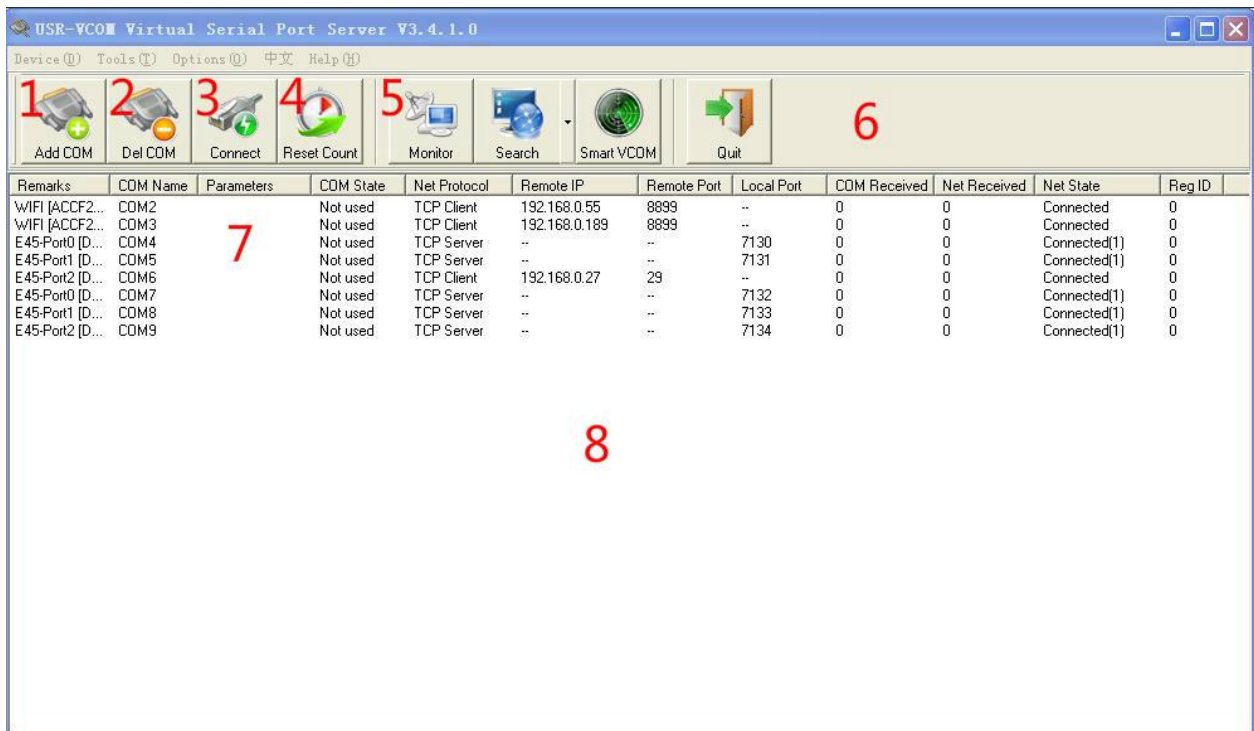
USR-VCOM Virtual Serial Port Server V3.4.1.0

Device(D) Tools(T) Options(O) 中文 Help(H)

1 Add COM 2 Del COM 3 Connect 4 Reset Count 5 Monitor Search Smart VCOM Quit 6

| Remarks | COM Name | Parameters | COM State | Net Protocol | Remote IP | Remote Port | Local Port | COM Received | Net Received | Net State | Reg ID |
|---|---|---|---|---|---|---|---|---|---|---|---|
| WIFI [ACCF2... | COM2 | | Not used | TCP Client | 192.168.0.55 | 8899 | -- | 0 | 0 | Connected | 0 |
| WIFI [ACCF2... | COM3 | | Not used | TCP Client | 192.168.0.189 | 8899 | -- | 0 | 0 | Connected | 0 |
| E45-Port0 [D... | COM4 | | Not used | TCP Server | -- | -- | 7130 | 0 | 0 | Connected(1) | 0 |
| E45-Port1 [D... | COM5 | | Not used | TCP Server | -- | -- | 7131 | 0 | 0 | Connected(1) | 0 |
| E45-Port2 [D... | COM6 | | Not used | TCP Client | 192.168.0.27 | 29 | -- | 0 | 0 | Connected | 0 |
| E45-Port0 [D... | COM7 | | Not used | TCP Server | -- | -- | 7132 | 0 | 0 | Connected(1) | 0 |
| E45-Port1 [D... | COM8 | | Not used | TCP Server | -- | -- | 7133 | 0 | 0 | Connected(1) | 0 |
| E45-Port2 [D... | COM9 | | Not used | TCP Server | -- | -- | 7134 | 0 | 0 | Connected(1) | 0 |

7

8